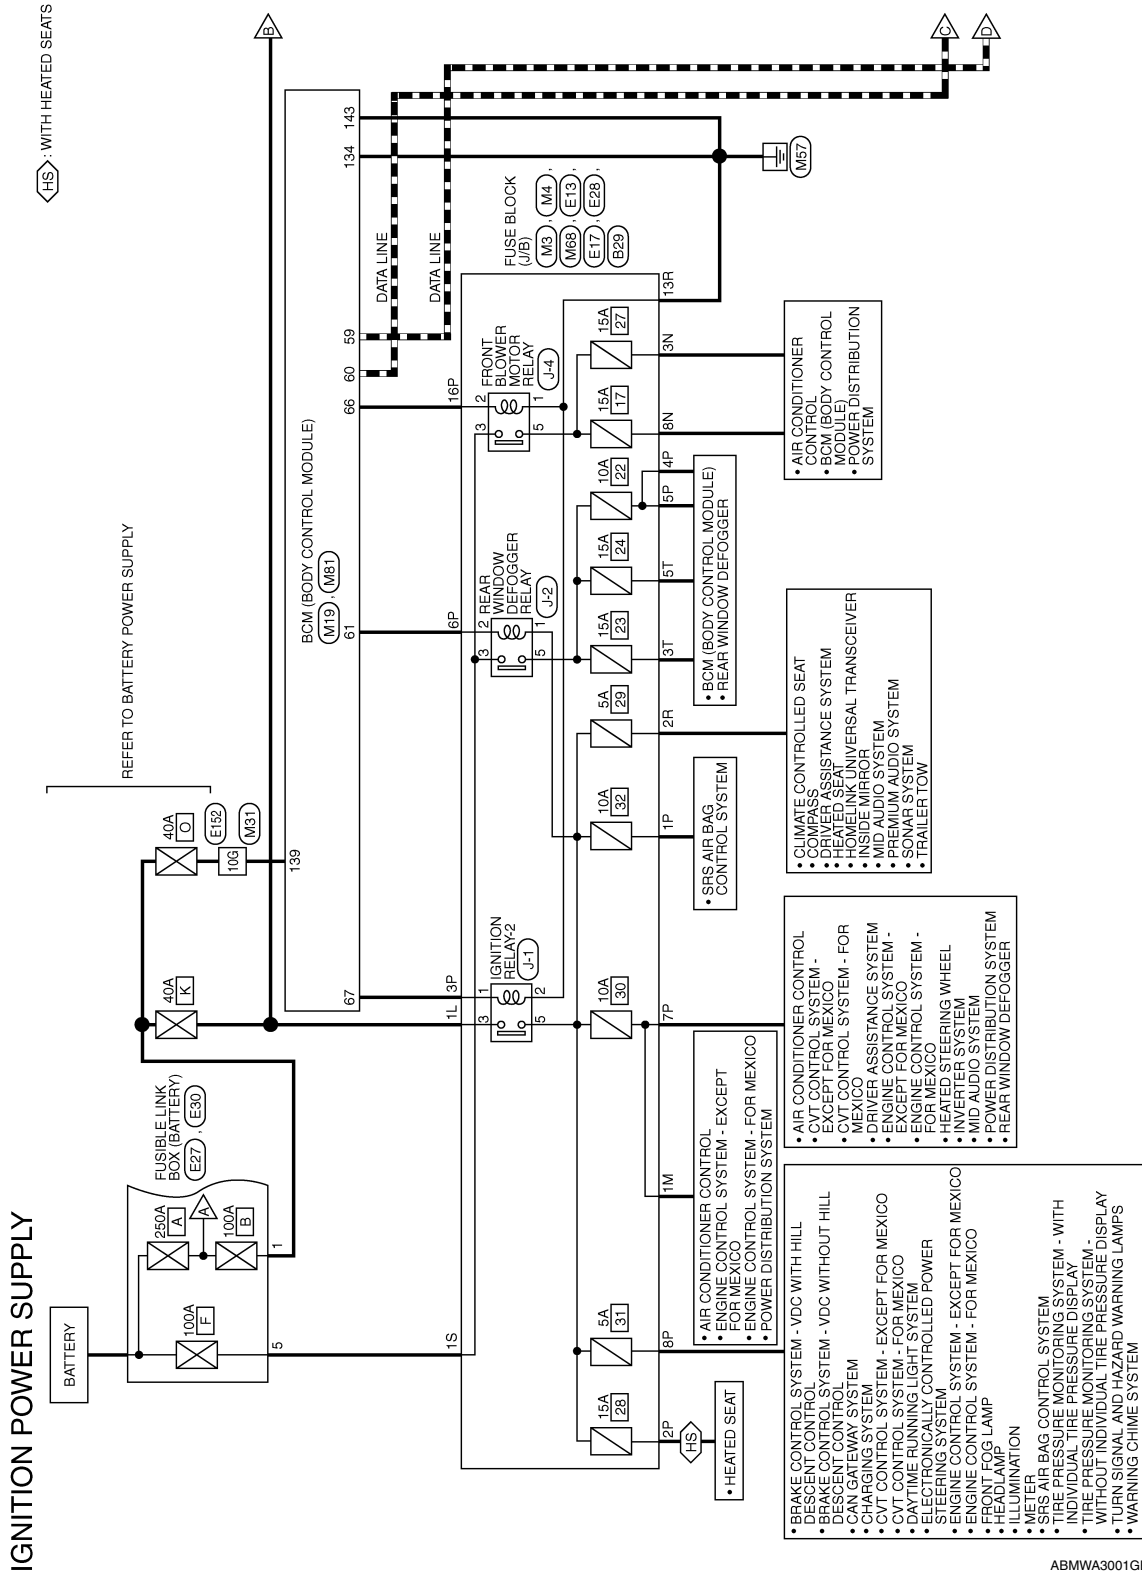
IGNITION POWER SUPPLY

HS : WITH HEATED SEATS

BATTERY

FUSIBLE LINK BOX (BATTERY) E27 , E30

100A F

250A A

A

100A B

5

1

40A K

40A O

E152

10G

M31

REFER TO BATTERY POWER SUPPLY

B

BCM (BODY CONTROL MODULE) M19 , M81

67

139

61

66

60

59

134

143

DATA LINE

DATA LINE

C

D

M57

FUSE BLOCK (J/B) M3 , M4 , M68 , E13 , E17 , E28 , B29

1S

1L

3P

IGNITION RELAY-2 J-1

3 1 2 5

6P

REAR WINDOW DEFOGGER RELAY J-2

2 3 1 5

16P

FRONT BLOWER MOTOR RELAY J-4

3 2 1 5

13R

15A 28

5A 31

10A 30

10A 32

5A 29

15A 23

15A 24

10A 22

15A 17

15A 27

2P

8P

1M

7P

1P

2R

3T

5T

5P

4P

8N

3N

HS

• HEATED SEAT

• AIR CONDITIONER CONTROL
• ENGINE CONTROL SYSTEM - EXCEPT FOR MEXICO
• ENGINE CONTROL SYSTEM - FOR MEXICO
• POWER DISTRIBUTION SYSTEM

• SRS AIR BAG CONTROL SYSTEM

• BCM (BODY CONTROL MODULE)
• REAR WINDOW DEFOGGER

• AIR CONDITIONER CONTROL
• BCM (BODY CONTROL MODULE)
• POWER DISTRIBUTION SYSTEM

• BRAKE CONTROL SYSTEM - VDC WITH HILL DESCENT CONTROL
• BRAKE CONTROL SYSTEM - VDC WITHOUT HILL DESCENT CONTROL
• CAN GATEWAY SYSTEM
• CHARGING SYSTEM
• CVT CONTROL SYSTEM - EXCEPT FOR MEXICO
• CVT CONTROL SYSTEM - FOR MEXICO
• DAYTIME RUNNING LIGHT SYSTEM
• ELECTRONICALLY CONTROLLED POWER STEERING SYSTEM
• ENGINE CONTROL SYSTEM - EXCEPT FOR MEXICO
• ENGINE CONTROL SYSTEM - FOR MEXICO
• FRONT FOG LAMP
• HEADLAMP
• ILLUMINATION
• METER
• SRS AIR BAG CONTROL SYSTEM
• TIRE PRESSURE MONITORING SYSTEM - WITH INDIVIDUAL TIRE PRESSURE DISPLAY
• TIRE PRESSURE MONITORING SYSTEM - WITHOUT INDIVIDUAL TIRE PRESSURE DISPLAY
• TURN SIGNAL AND HAZARD WARNING LAMPS
• WARNING CHIME SYSTEM

• AIR CONDITIONER CONTROL
• CVT CONTROL SYSTEM - EXCEPT FOR MEXICO
• CVT CONTROL SYSTEM - FOR MEXICO
• DRIVER ASSISTANCE SYSTEM
• ENGINE CONTROL SYSTEM - EXCEPT FOR MEXICO
• ENGINE CONTROL SYSTEM - FOR MEXICO
• HEATED STEERING WHEEL
• INVERTER SYSTEM
• MID AUDIO SYSTEM
• POWER DISTRIBUTION SYSTEM
• REAR WINDOW DEFOGGER

• CLIMATE CONTROLLED SEAT
• COMPASS
• DRIVER ASSISTANCE SYSTEM
• HEATED SEAT
• HOMELINK UNIVERSAL TRANSCEIVER
• INSIDE MIRROR
• MID AUDIO SYSTEM
• PREMIUM AUDIO SYSTEM
• SONAR SYSTEM
• TRAILER TOW

ABMWA3001GB